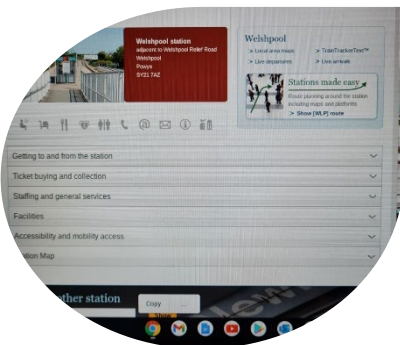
Welshpool station
adjacent to Welshpool Relief Road
Welshpool
Powys
SY21 7AZ

Welshpool

> Local area maps
> TrainTrackerText™
> Live departures
> Live arrivals

Stations made easy
Route planning around the station including maps and platforms
> Show [WLP] route

Getting to and from the station
Ticket buying and collection
Staffing and general services
Facilities
Accessibility and mobility access
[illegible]tion Map

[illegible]ther station

Copy